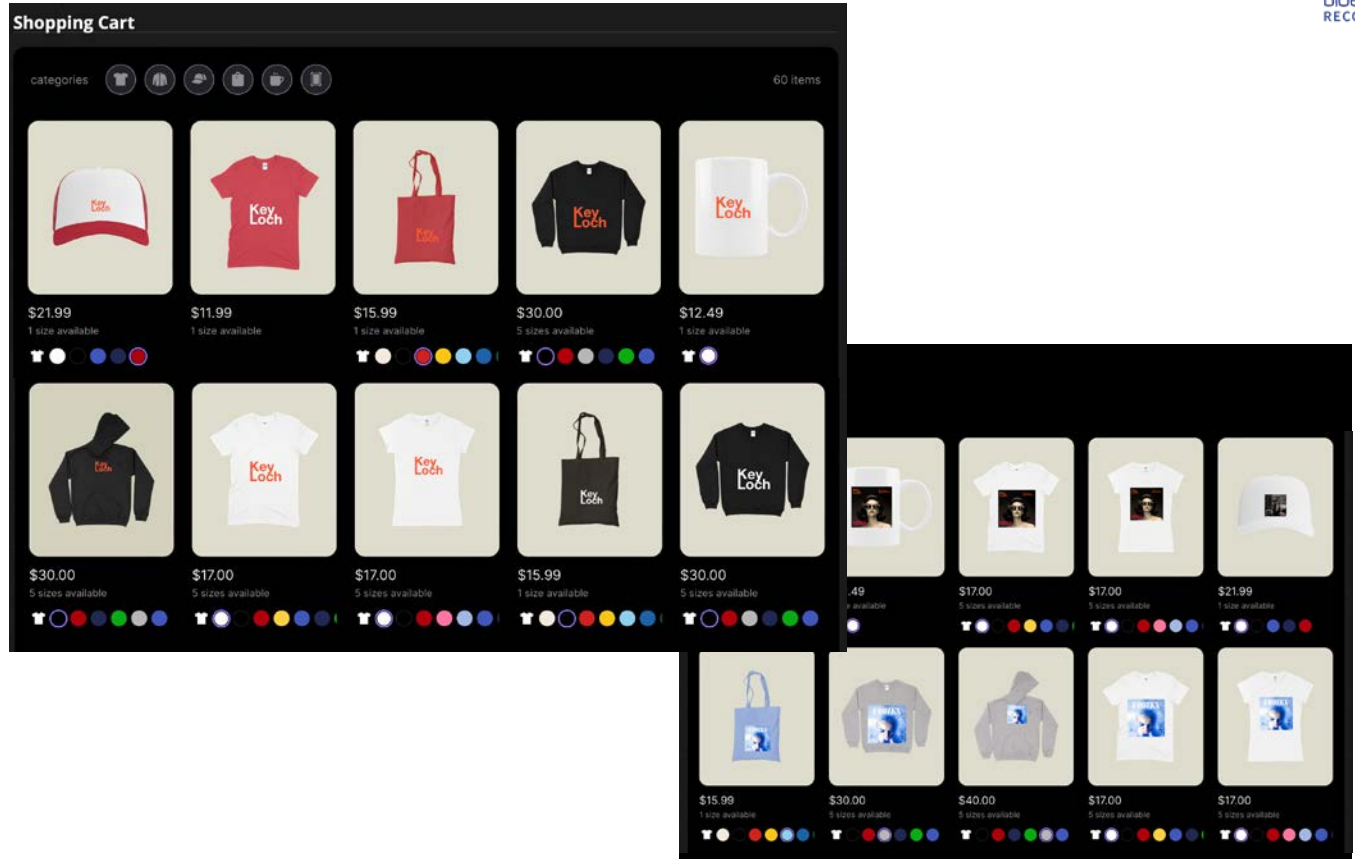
Shopping Cart

categories

60 items

Key Loch

Key Loch

Key Loch

Key Loch

Key Loch

$21.99
1 size available

$11.99
1 size available

$15.99
1 size available

$30.00
5 sizes available

$12.49
1 size available

Key Loch

Key Loch

Key Loch

Key Loch

Key Loch

$30.00
5 sizes available

$17.00
5 sizes available

$17.00
5 sizes available

$15.99
1 size available

$30.00
5 sizes available

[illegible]
RECO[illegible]

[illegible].49
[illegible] available

$17.00
5 sizes available

$17.00
5 sizes available

$21.99
1 size available

$15.99
1 size available

$30.00
5 sizes available

$40.00
5 sizes available

$17.00
5 sizes available

$17.00
5 sizes available